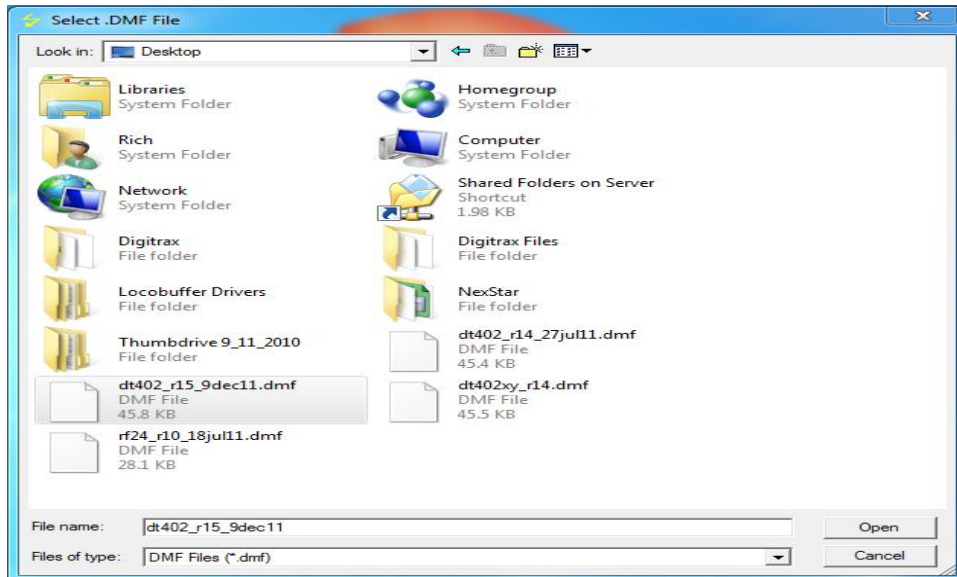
Select .DMF File

Look in: Desktop

Libraries
System Folder

Homegroup
System Folder

Rich
System Folder

Computer
System Folder

Network
System Folder

Shared Folders on Server
Shortcut
1.98 KB

Digitrax
File folder

Digitrax Files
File folder

Locobuffer Drivers
File folder

NexStar
File folder

Thumbdrive 9_11_2010
File folder

dt402_r14_27jul11.dmf
DMF File
45.4 KB

dt402_r15_9dec11.dmf
DMF File
45.8 KB

dt402xy_r14.dmf
DMF File
45.5 KB

rf24_r10_18jul11.dmf
DMF File
28.1 KB

File name: dt402_r15_9dec11

Open

Files of type: DMF Files (*.dmf)

Cancel